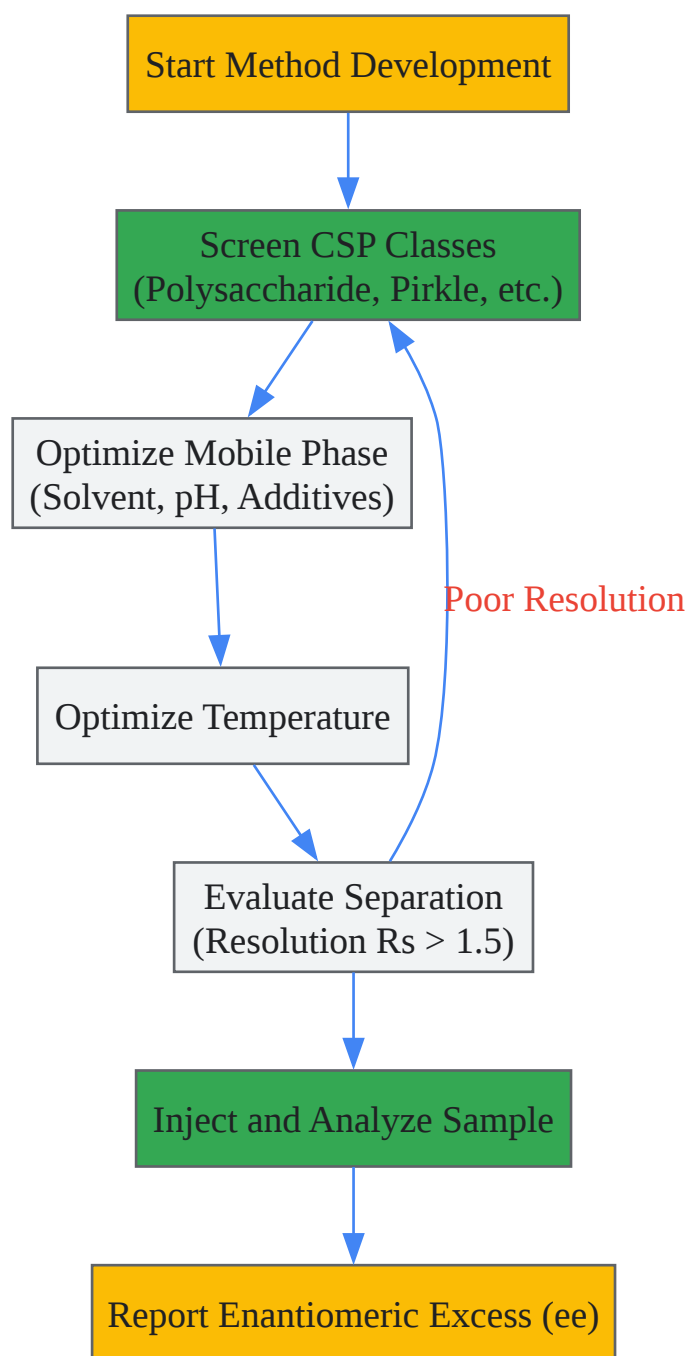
Start Method Development

Screen CSP Classes
(Polysaccharide, Pirkle, etc.)

Optimize Mobile Phase
(Solvent, pH, Additives)

Poor Resolution

Optimize Temperature

Evaluate Separation
(Resolution Rs > 1.5)

Inject and Analyze Sample

Report Enantiomeric Excess (ee)